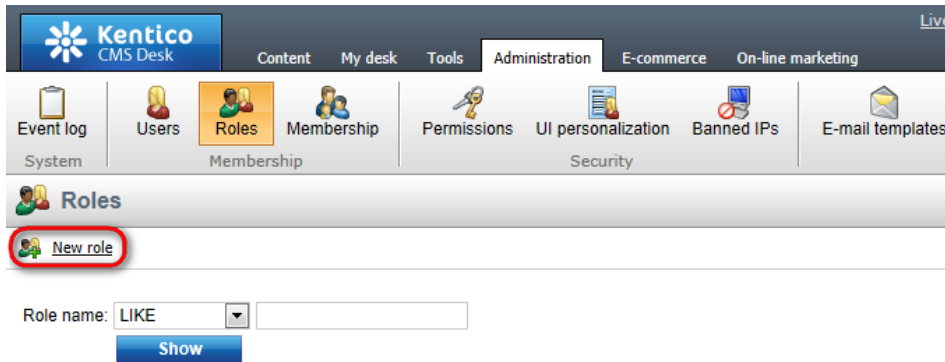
Kentico
CMS Desk

Liv

Content My desk Tools Administration E-commerce On-line marketing

Event log
System

Users Roles Membership
Membership

Permissions UI personalization Banned IPs
Security

E-mail templates

Roles

New role

Role name: LIKE

Show